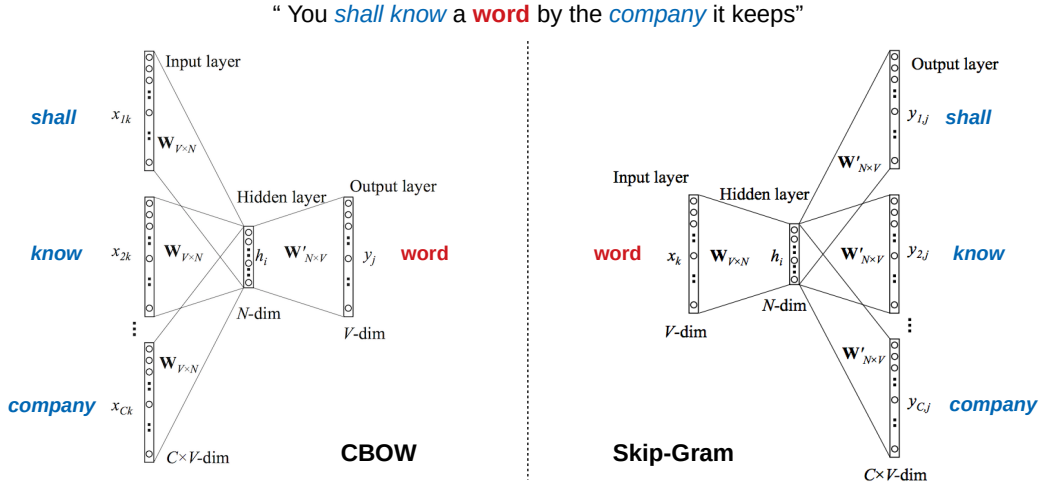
“ You shall know a word by the company it keeps”

Input layer

shall $x_{1k}$ $\mathbf{W}_{V\times N}$

Hidden layer

Output layer

know $x_{2k}$ $\mathbf{W}_{V\times N}$ $h_i$ $\mathbf{W}'_{N\times V}$ $y_j$ word

$N$-dim

$V$-dim

$\mathbf{W}_{V\times N}$

company $x_{Ck}$

$C\times V$-dim

CBOW

Output layer

$y_{1,j}$ shall

$\mathbf{W}'_{N\times V}$

Input layer

Hidden layer

word $x_k$ $\mathbf{W}_{V\times N}$ $h_i$ $\mathbf{W}'_{N\times V}$ $y_{2,j}$ know

$N$-dim

$V$-dim

$\mathbf{W}'_{N\times V}$

$y_{C,j}$ company

Skip-Gram

$C\times V$-dim